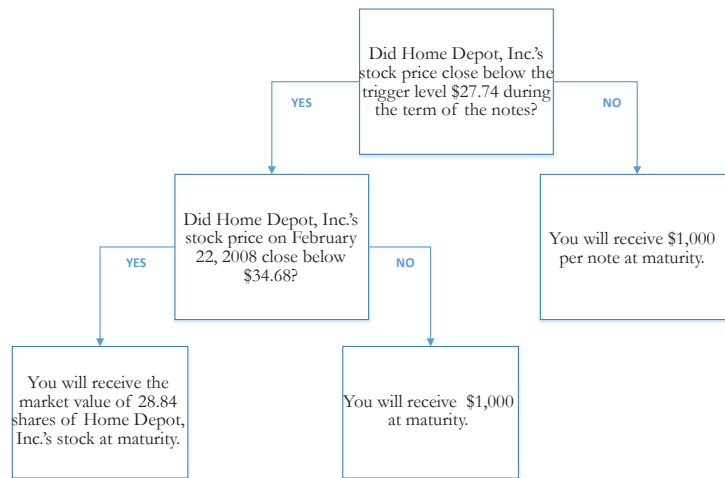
Did Home Depot, Inc.'s stock price close below the trigger level $27.74 during the term of the notes?

YES

NO

Did Home Depot, Inc.'s stock price on February 22, 2008 close below $34.68?

You will receive $1,000 per note at maturity.

YES

NO

You will receive the market value of 28.84 shares of Home Depot, Inc.'s stock at maturity.

You will receive $1,000 at maturity.